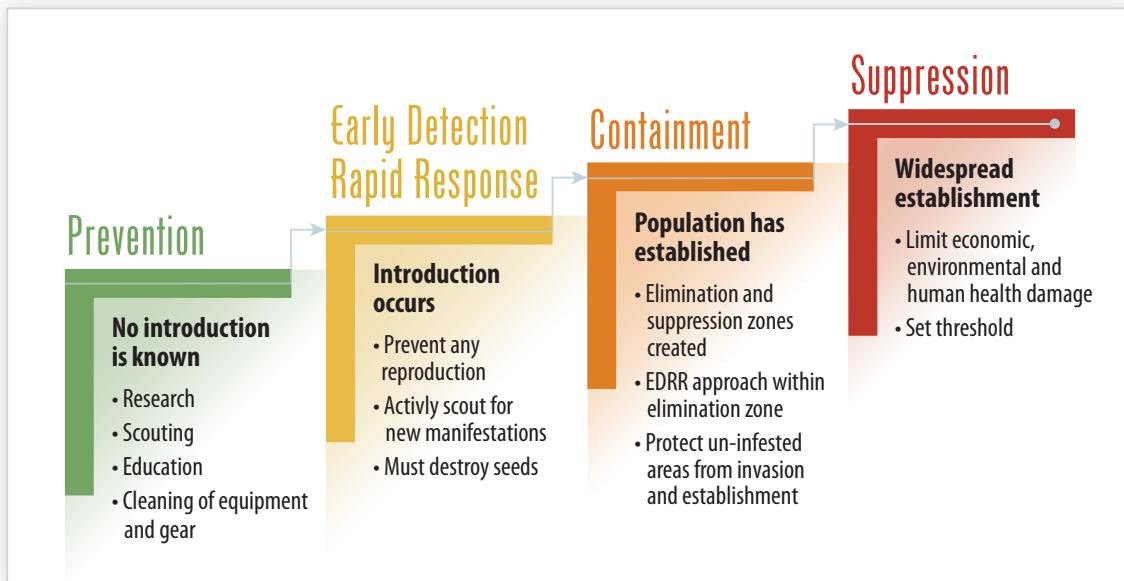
Prevention

No introduction is known

• Research
• Scouting
• Education
• Cleaning of equipment and gear

Early Detection Rapid Response

Introduction occurs

• Prevent any reproduction
• Activly scout for new manifestations
• Must destroy seeds

Containment

Population has established

• Elimination and suppression zones created
• EDRR approach within elimination zone
• Protect un-infested areas from invasion and establishment

Suppression

Widespread establishment

• Limit economic, environmental and human health damage
• Set threshold